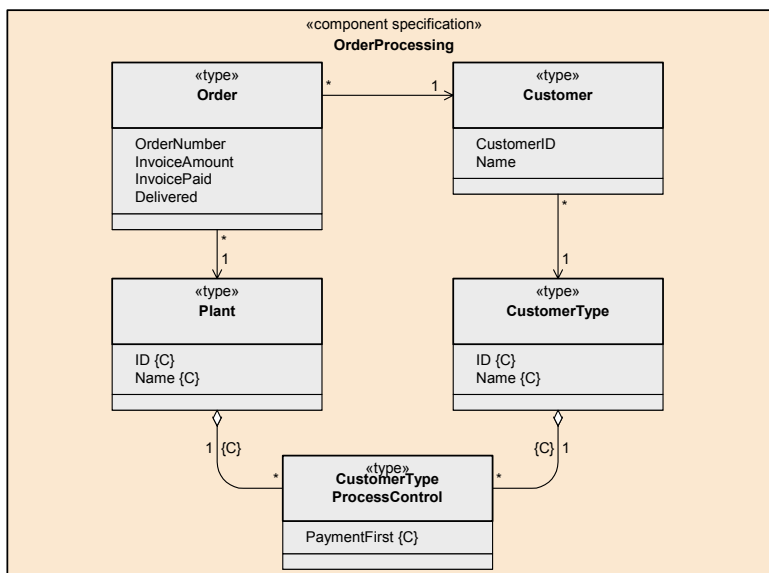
«component specification»
OrderProcessing

«type»
Order

OrderNumber
InvoiceAmount
InvoicePaid
Delivered

*

1

«type»
Customer

CustomerID
Name

*

1

*

1

«type»
Plant

ID {C}
Name {C}

«type»
CustomerType

ID {C}
Name {C}

1 {C}

*

«type»
CustomerType
ProcessControl

PaymentFirst {C}

*

{C} 1